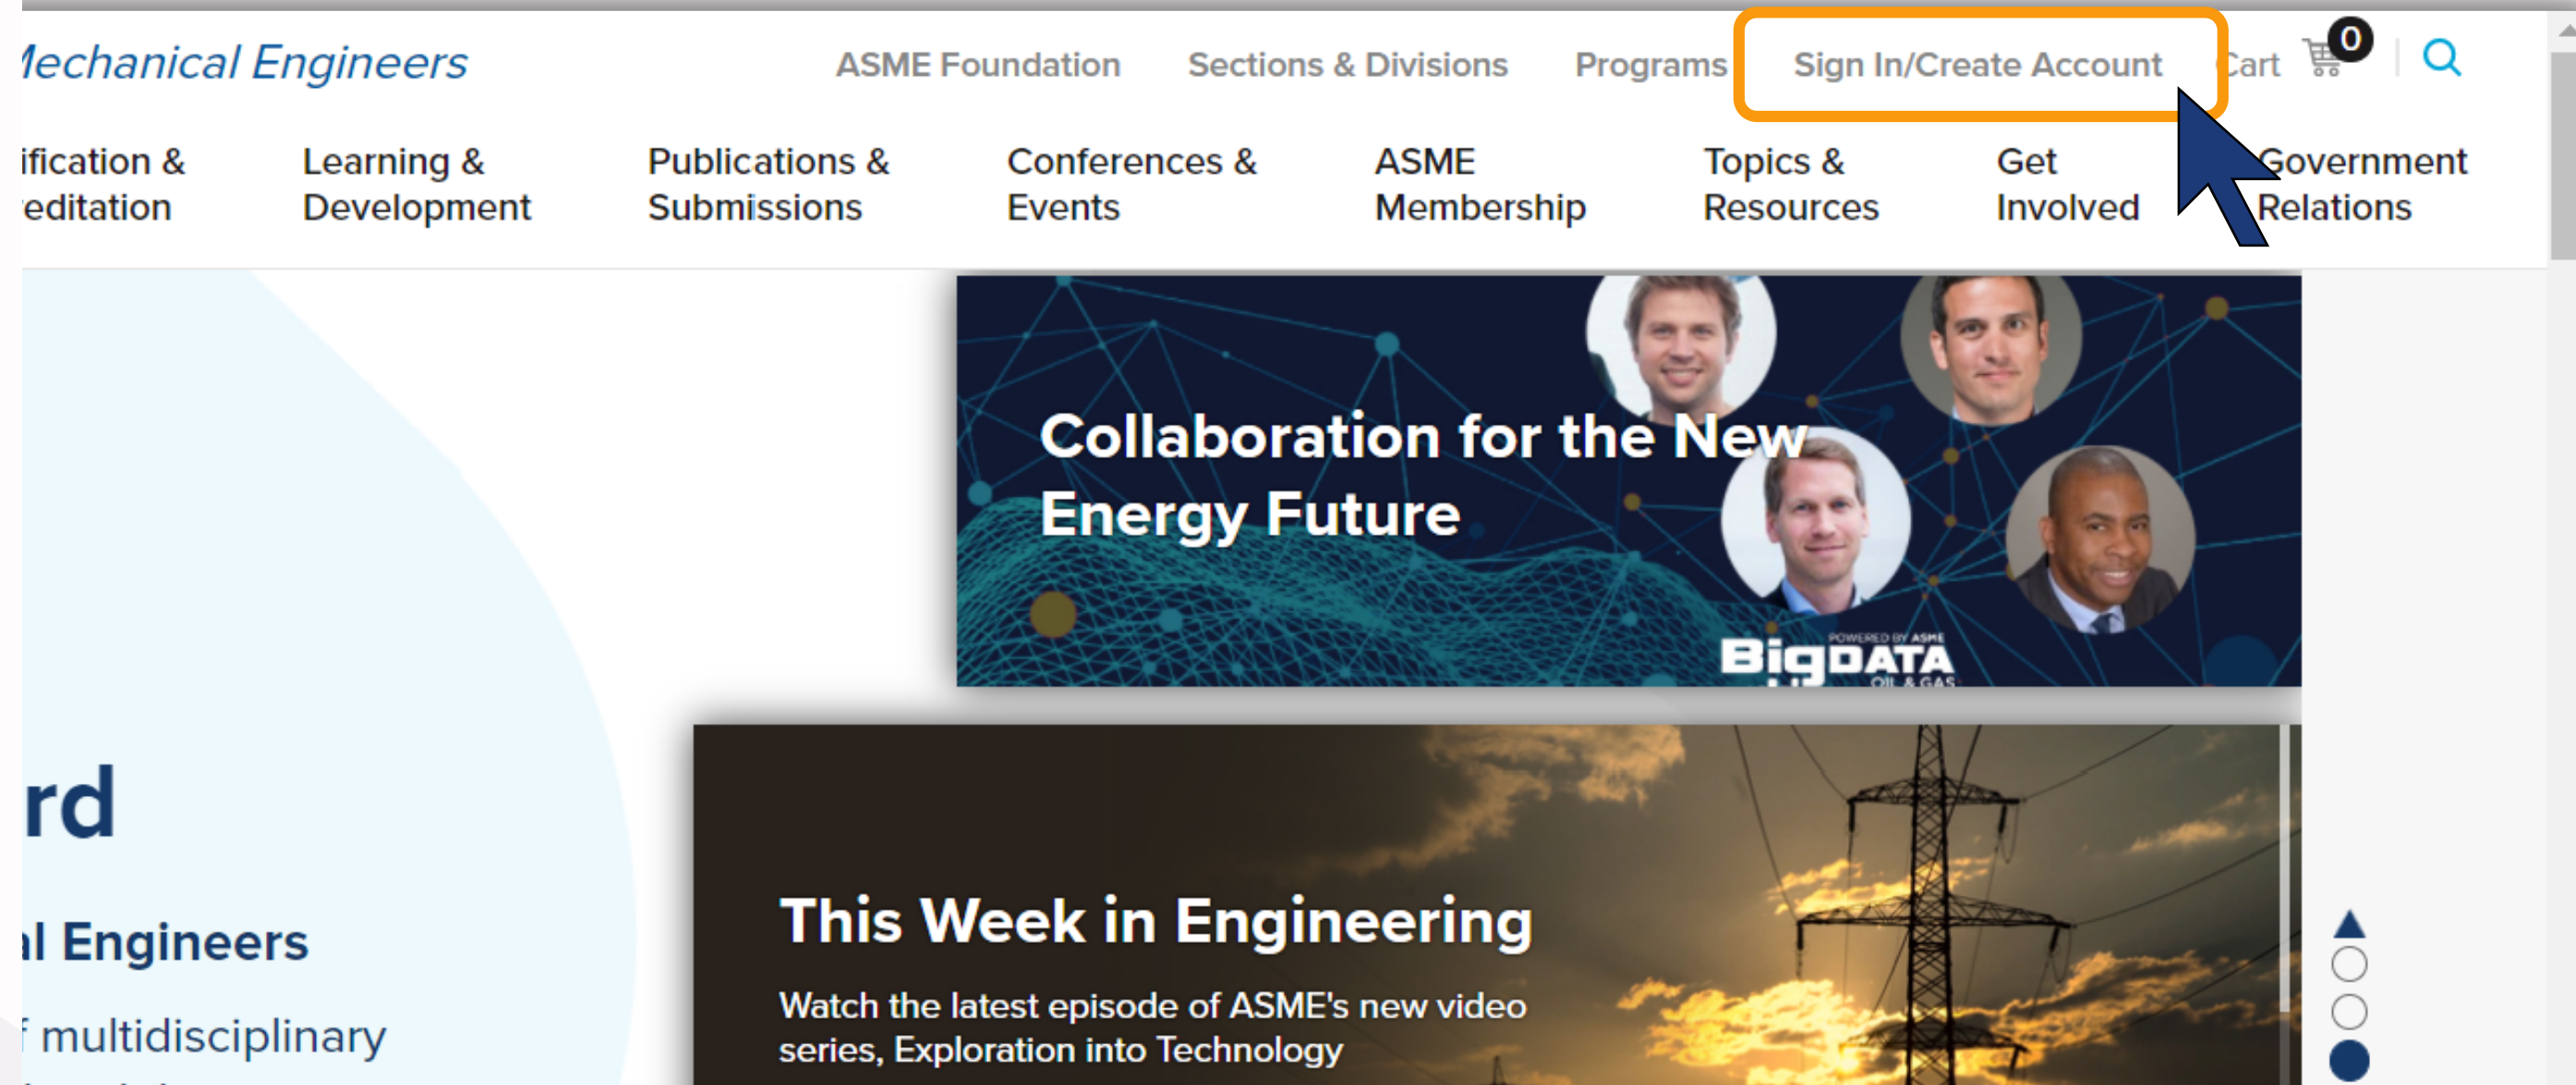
lechanical Engineers

ASME Foundation Sections & Divisions Programs Sign In/Create Account Cart 0

ification & editation Learning & Development Publications & Submissions Conferences & Events ASME Membership Topics & Resources Get Involved Government Relations

Collaboration for the New Energy Future

POWERED BY ASME BigDATA OIL & GAS

rd

l Engineers

f multidisciplinary

This Week in Engineering

Watch the latest episode of ASME's new video series, Exploration into Technology